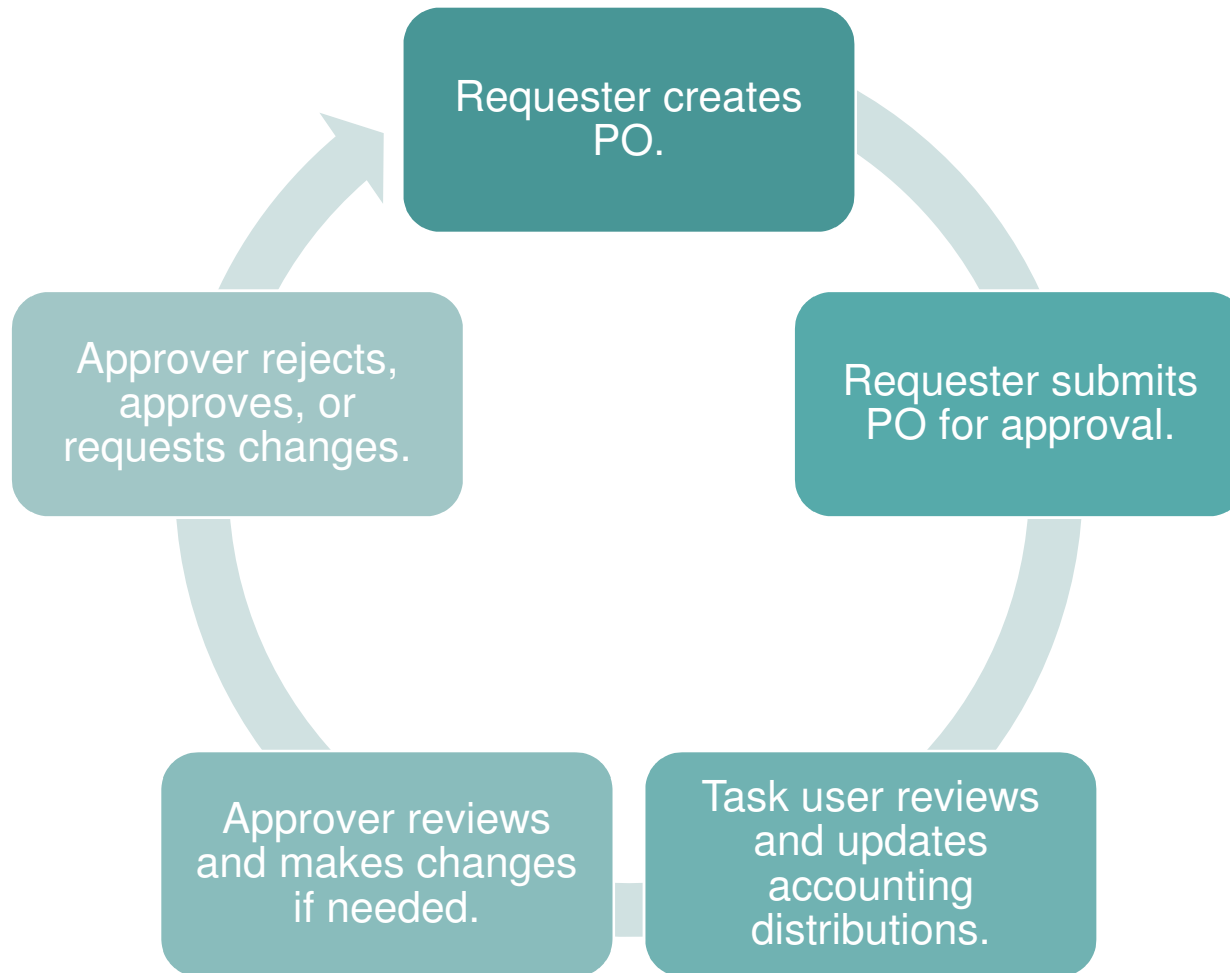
Requester creates PO.

Requester submits PO for approval.

Task user reviews and updates accounting distributions.

Approver reviews and makes changes if needed.

Approver rejects, approves, or requests changes.